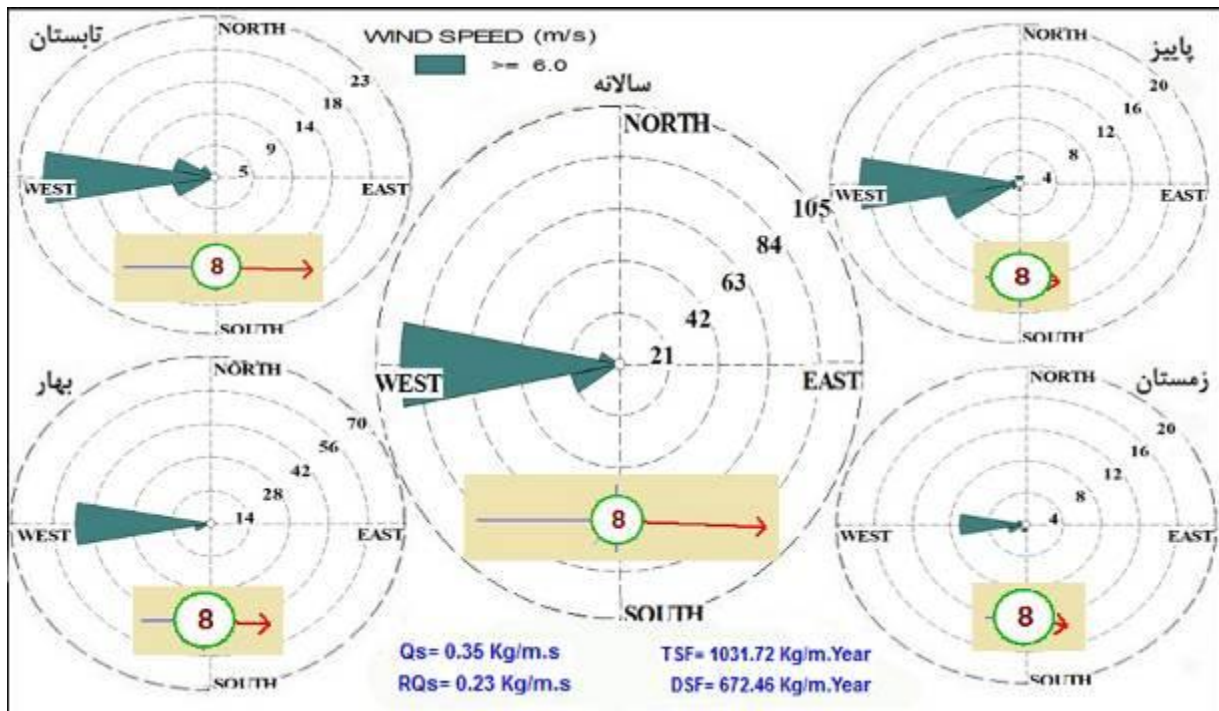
تابستان
NORTH
23
18
14
9
5
WEST
EAST
8
SOUTH

WIND SPEED (m/s)
>= 6.0

سالانه
NORTH
105
84
63
42
21
WEST
EAST
8
SOUTH

پاییز
NORTH
20
16
12
8
4
WEST
EAST
8
SOUTH

بهار
NORTH
70
56
42
28
14
WEST
EAST
8
SOUTH

زمستان
NORTH
20
16
12
8
4
WEST
EAST
8
SOUTH

Qs= 0.35 Kg/m.s
RQs= 0.23 Kg/m.s
TSF= 1031.72 Kg/m.Year
DSF= 672.46 Kg/m.Year